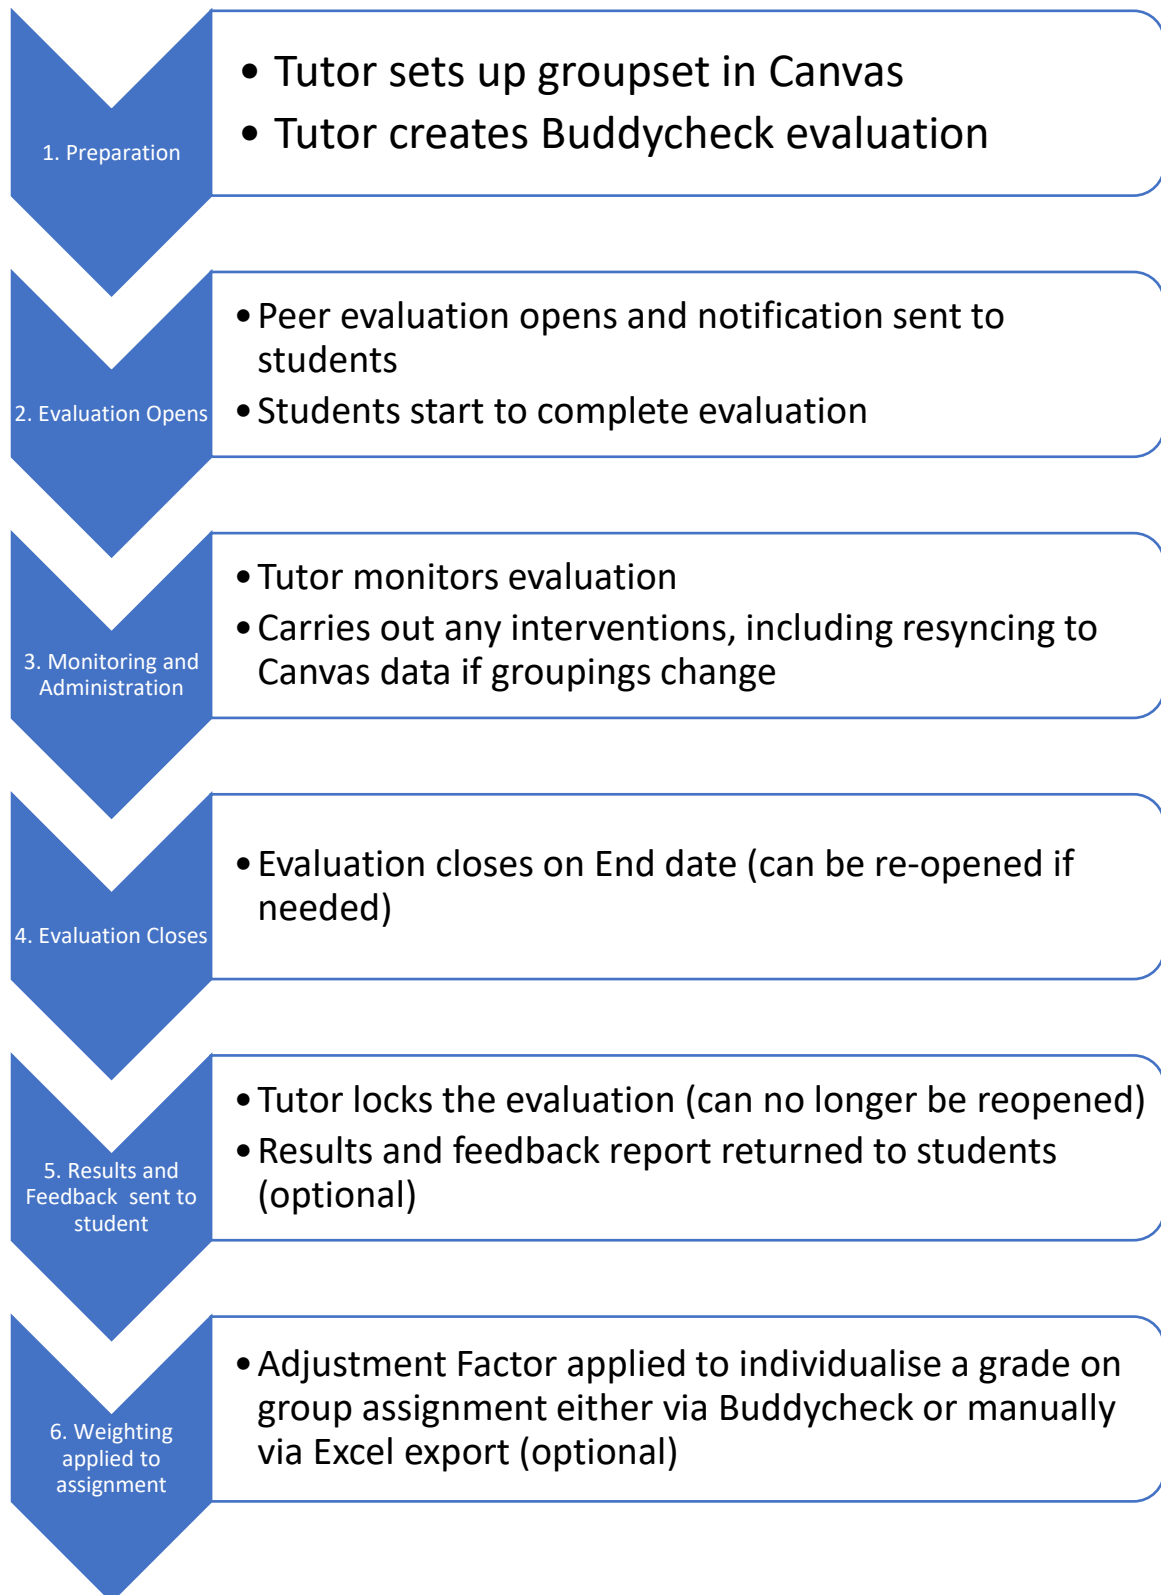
1. Preparation

• Tutor sets up groupset in Canvas
• Tutor creates Buddycheck evaluation

2. Evaluation Opens

• Peer evaluation opens and notification sent to students
• Students start to complete evaluation

3. Monitoring and Administration

• Tutor monitors evaluation
• Carries out any interventions, including resyncing to Canvas data if groupings change

4. Evaluation Closes

• Evaluation closes on End date (can be re-opened if needed)

5. Results and Feedback sent to student

• Tutor locks the evaluation (can no longer be reopened)
• Results and feedback report returned to students (optional)

6. Weighting applied to assignment

• Adjustment Factor applied to individualise a grade on group assignment either via Buddycheck or manually via Excel export (optional)